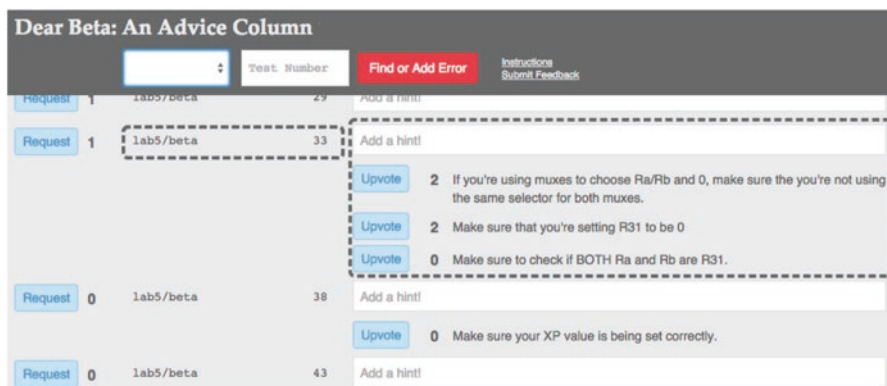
Dear Beta: An Advice Column

Test Number

Find or Add Error

Instructions
Submit Feedback

Request 1 lab5/beta 29 Add a hint!

Request 1 lab5/beta 33 Add a hint!

Upvote 2 If you're using muxes to choose Ra/Rb and 0, make sure the you're not using the same selector for both muxes.

Upvote 2 Make sure that you're setting R31 to be 0

Upvote 0 Make sure to check if BOTH Ra and Rb are R31.

Request 0 lab5/beta 38 Add a hint!

Upvote 0 Make sure your XP value is being set correctly.

Request 0 lab5/beta 43 Add a hint!